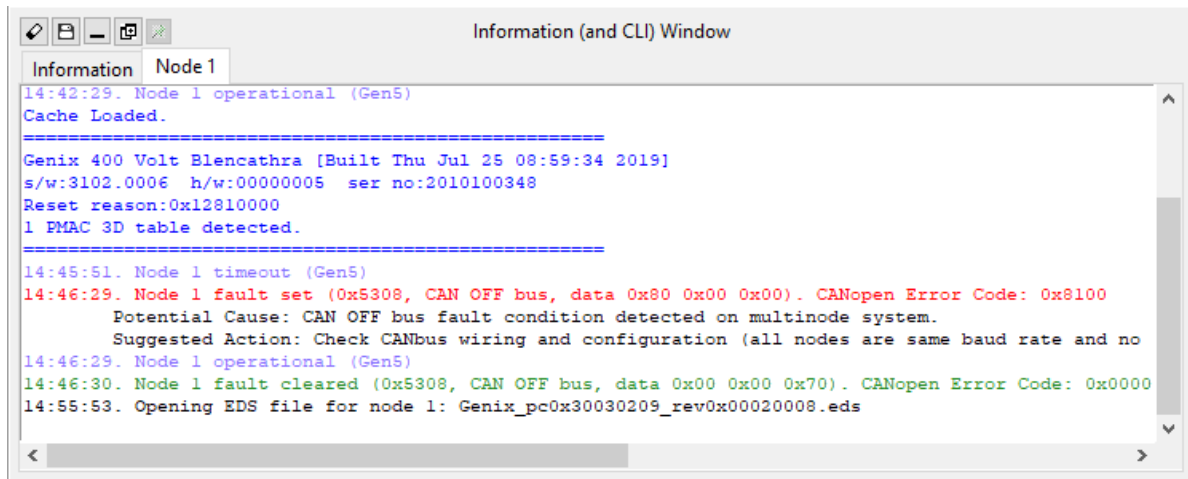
Information (and CLI) Window

Information
Node 1

14:42:29. Node 1 operational (Gen5)
Cache Loaded.
==================================================
Genix 400 Volt Blencathra [Built Thu Jul 25 08:59:34 2019]
s/w:3102.0006 h/w:00000005 ser no:2010100348
Reset reason:0x12810000
1 PMAC 3D table detected.
==================================================
14:45:51. Node 1 timeout (Gen5)
14:46:29. Node 1 fault set (0x5308, CAN OFF bus, data 0x80 0x00 0x00). CANopen Error Code: 0x8100
Potential Cause: CAN OFF bus fault condition detected on multinode system.
Suggested Action: Check CANbus wiring and configuration (all nodes are same baud rate and no
14:46:29. Node 1 operational (Gen5)
14:46:30. Node 1 fault cleared (0x5308, CAN OFF bus, data 0x00 0x00 0x70). CANopen Error Code: 0x0000
14:55:53. Opening EDS file for node 1: Genix_pc0x30030209_rev0x00020008.eds